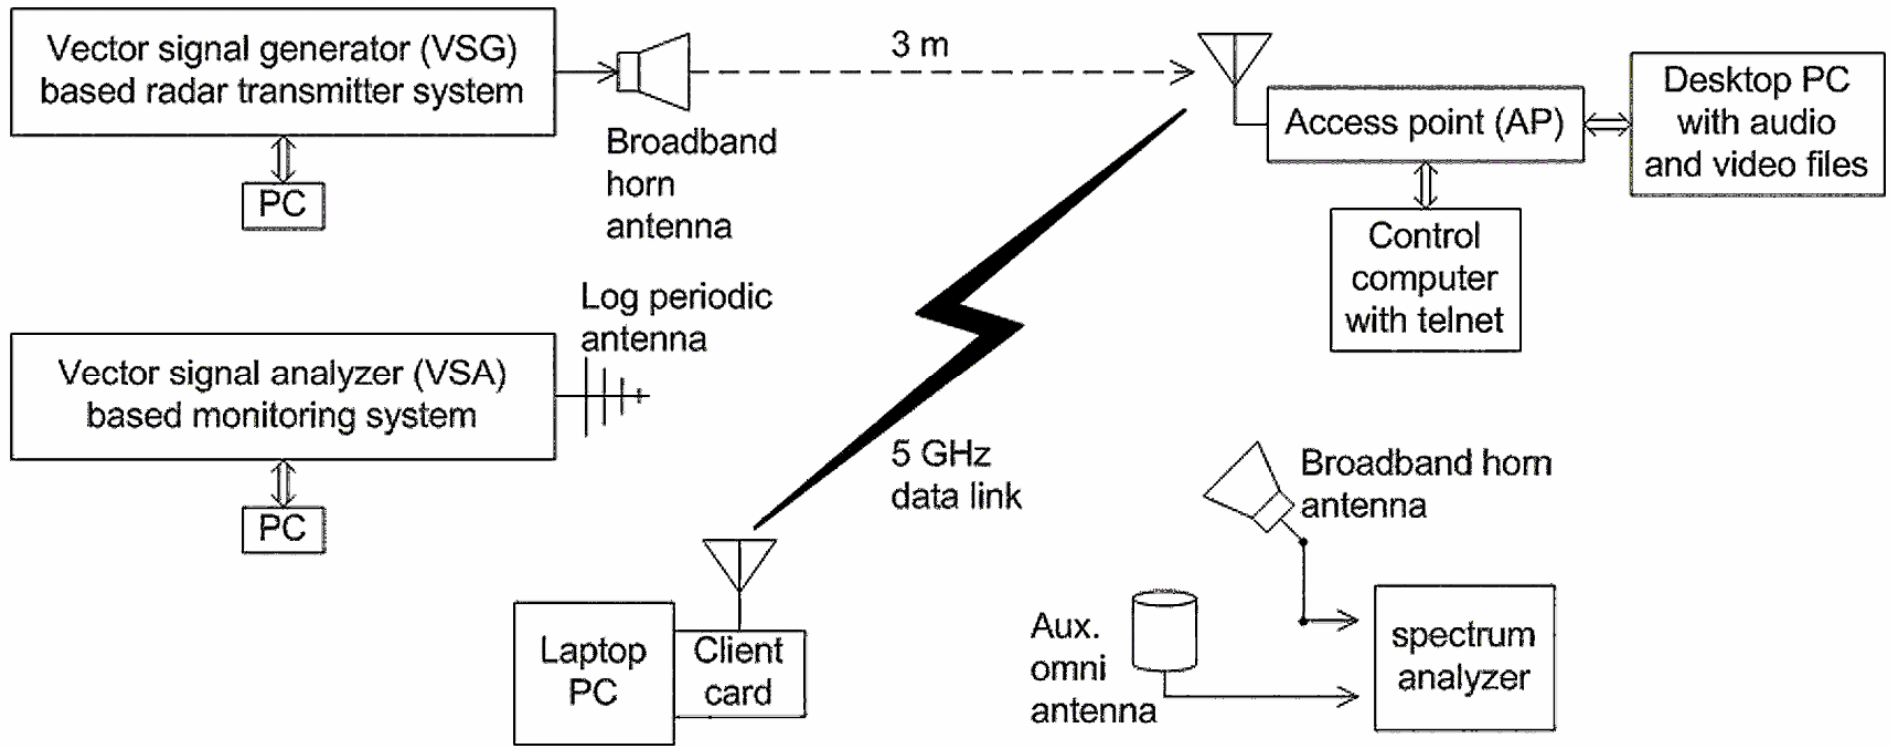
Vector signal generator (VSG) based radar transmitter system

PC

Broadband horn antenna

3 m

Access point (AP)

Desktop PC with audio and video files

Control computer with telnet

Log periodic antenna

Vector signal analyzer (VSA) based monitoring system

PC

5 GHz data link

Broadband horn antenna

Laptop PC

Client card

Aux. omni antenna

spectrum analyzer